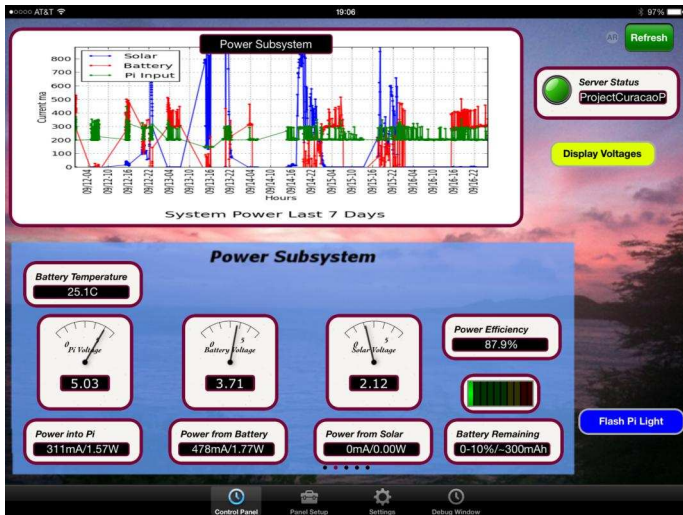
AT&T 19:06 97%

Power Subsystem

Solar
Battery
Pi Input

Current ma

800
700
600
500
400
300
200
100
0

09/12-04
09/12-10
09/12-16
09/12-22
09/13-04
09/13-10
09/13-16
09/13-22
09/14-04
09/14-10
09/14-16
09/14-22
09/15-04
09/15-10
09/15-16
09/15-22
09/16-04
09/16-10
09/16-16
09/16-22

Hours

System Power Last 7 Days

AR

Refresh

Server Status

ProjectCuracaoP

Display Voltages

Power Subsystem

Battery Temperature
25.1C

0 Pi Voltage 5
5.03

0 Battery Voltage 5
3.71

0 Solar Voltage 5
2.12

Power Efficiency
87.9%

Flash Pi Light

Power into Pi
311mA/1.57W

Power from Battery
478mA/1.77W

Power from Solar
0mA/0.00W

Battery Remaining
0-10%/~300mAh

Control Panel

Panel Setup

Settings

Debug Window